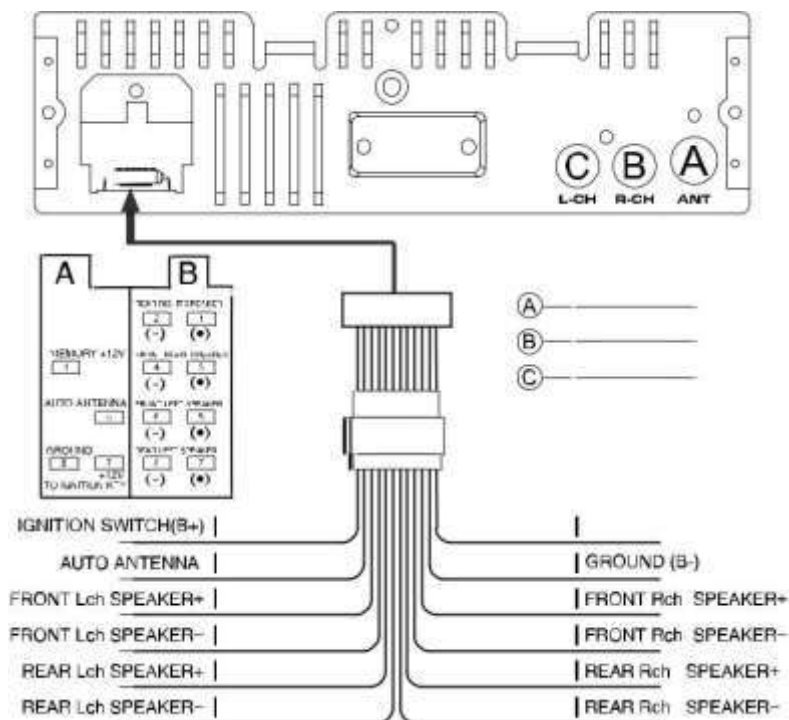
C B A
L-CH R-CH ANT

A B

MEMORY +12V
1

AUTO ANTENNA
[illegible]

GROUND
8 7
+12V
TO IGNITION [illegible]

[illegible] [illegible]
2 1
(-) (+)
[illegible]
4 3
(-) (+)
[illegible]
6 5
(-) (+)
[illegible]
8 7
(-) (+)

Ⓐ
Ⓑ
Ⓒ

IGNITION SWITCH(B+)
AUTO ANTENNA
FRONT Lch SPEAKER+
FRONT Lch SPEAKER−
REAR Lch SPEAKER+
REAR Lch SPEAKER−

GROUND (B-)
FRONT Rch SPEAKER+
FRONT Rch SPEAKER−
REAR Rch SPEAKER+
REAR Rch SPEAKER−